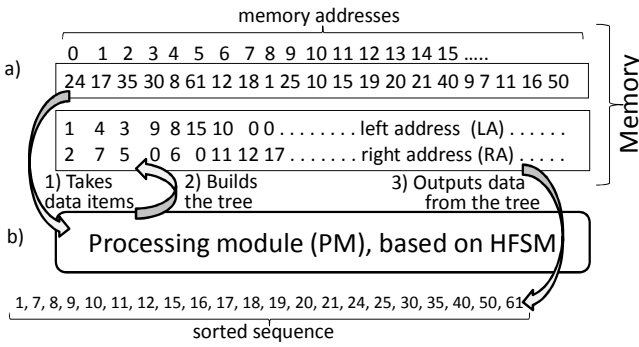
memory addresses

0 1 2 3 4 5 6 7 8 9 10 11 12 13 14 15 .....

a)

24 17 35 30 8 61 12 18 1 25 10 15 19 20 21 40 9 7 11 16 50

1 4 3 9 8 15 10 0 0 . . . . . . . . left address (LA) . . . . . .
2 7 5 0 6 0 11 12 17 . . . . . . . right address (RA) . . . . .

Memory

1) Takes data items

2) Builds the tree

3) Outputs data from the tree

b)

Processing module (PM), based on HFSM

1, 7, 8, 9, 10, 11, 12, 15, 16, 17, 18, 19, 20, 21, 24, 25, 30, 35, 40, 50, 61

sorted sequence